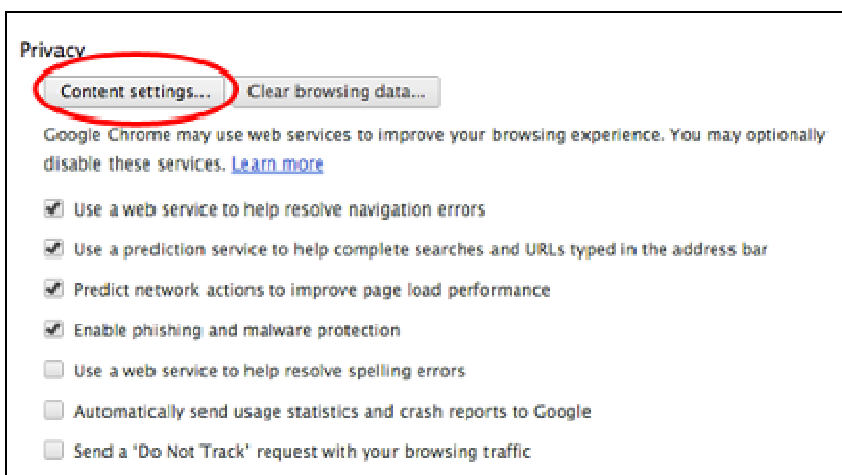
Privacy

Content settings... Clear browsing data...

Google Chrome may use web services to improve your browsing experience. You may optionally disable these services. Learn more

Use a web service to help resolve navigation errors

Use a prediction service to help complete searches and URLs typed in the address bar

Predict network actions to improve page load performance

Enable phishing and malware protection

Use a web service to help resolve spelling errors

Automatically send usage statistics and crash reports to Google

Send a 'Do Not Track' request with your browsing traffic